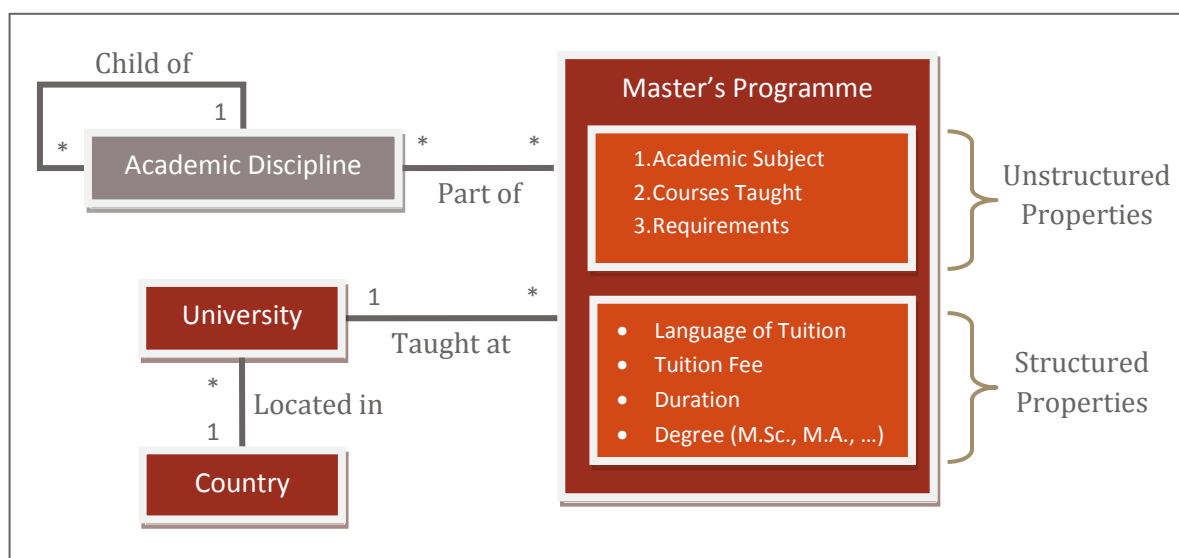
Child of

1

*

Academic Discipline

*

*

Part of

Master’s Programme

1.Academic Subject
2.Courses Taught
3.Requirements

Unstructured Properties

University

1

*

Taught at

- Language of Tuition
- Tuition Fee
- Duration
- Degree (M.Sc., M.A., …)

Structured Properties

*

Located in

1

Country